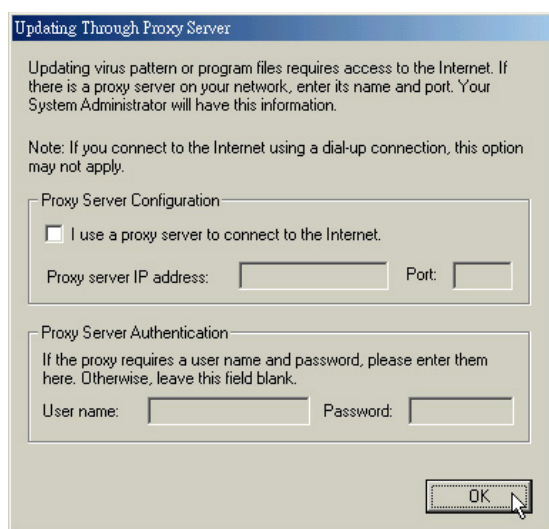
Updating Through Proxy Server

Updating virus pattern or program files requires access to the Internet. If there is a proxy server on your network, enter its name and port. Your System Administrator will have this information.

Note: If you connect to the Internet using a dial-up connection, this option may not apply.

Proxy Server Configuration

I use a proxy server to connect to the Internet.

Proxy server IP address:

Port:

Proxy Server Authentication

If the proxy requires a user name and password, please enter them here. Otherwise, leave this field blank.

User name:

Password:

OK